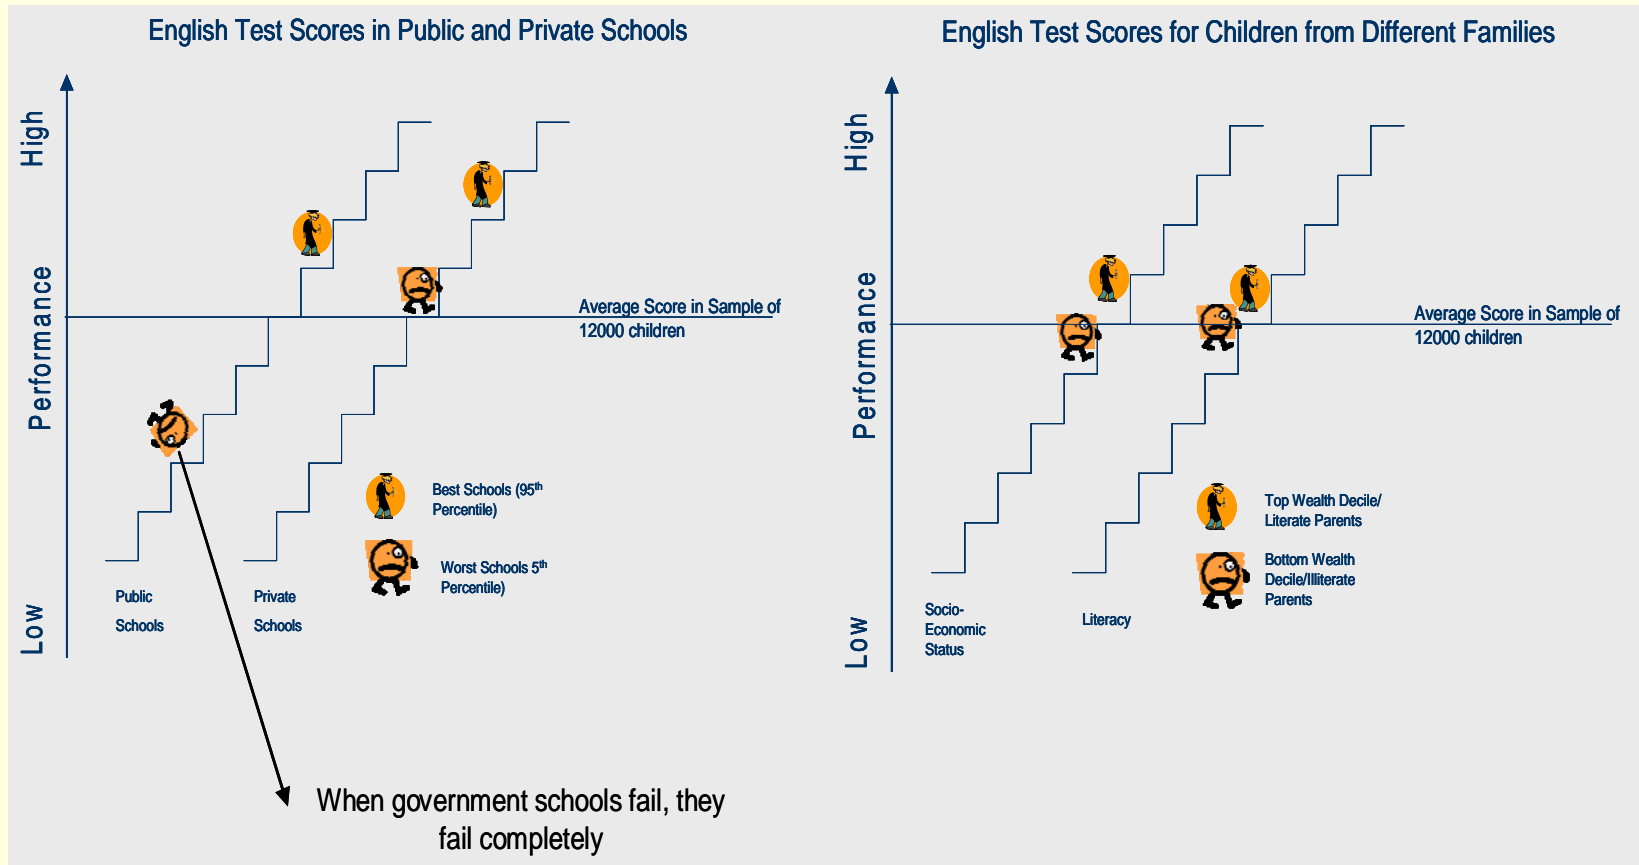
English Test Scores in Public and Private Schools

High

Performance

Low

Average Score in Sample of 12000 children

Best Schools (95$^{th}$ Percentile)

Worst Schools 5$^{th}$ Percentile)

Public Schools

Private Schools

When government schools fail, they fail completely

English Test Scores for Children from Different Families

High

Performance

Low

Average Score in Sample of 12000 children

Top Wealth Decile/ Literate Parents

Bottom Wealth Decile/Illiterate Parents

Socio-Economic Status

Literacy